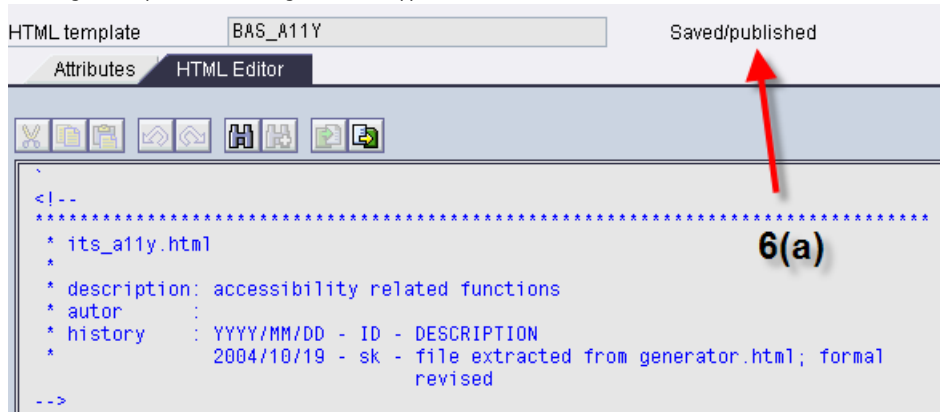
HTML template BAS_A11Y Saved/published

Attributes HTML Editor

`
<!--
*******************************************************************************
* its_a11y.html
*
* description: accessibility related functions
* autor :
* history : YYYY/MM/DD - ID - DESCRIPTION
* 2004/10/19 - sk - file extracted from generator.html; formal revised
-->

6(a)